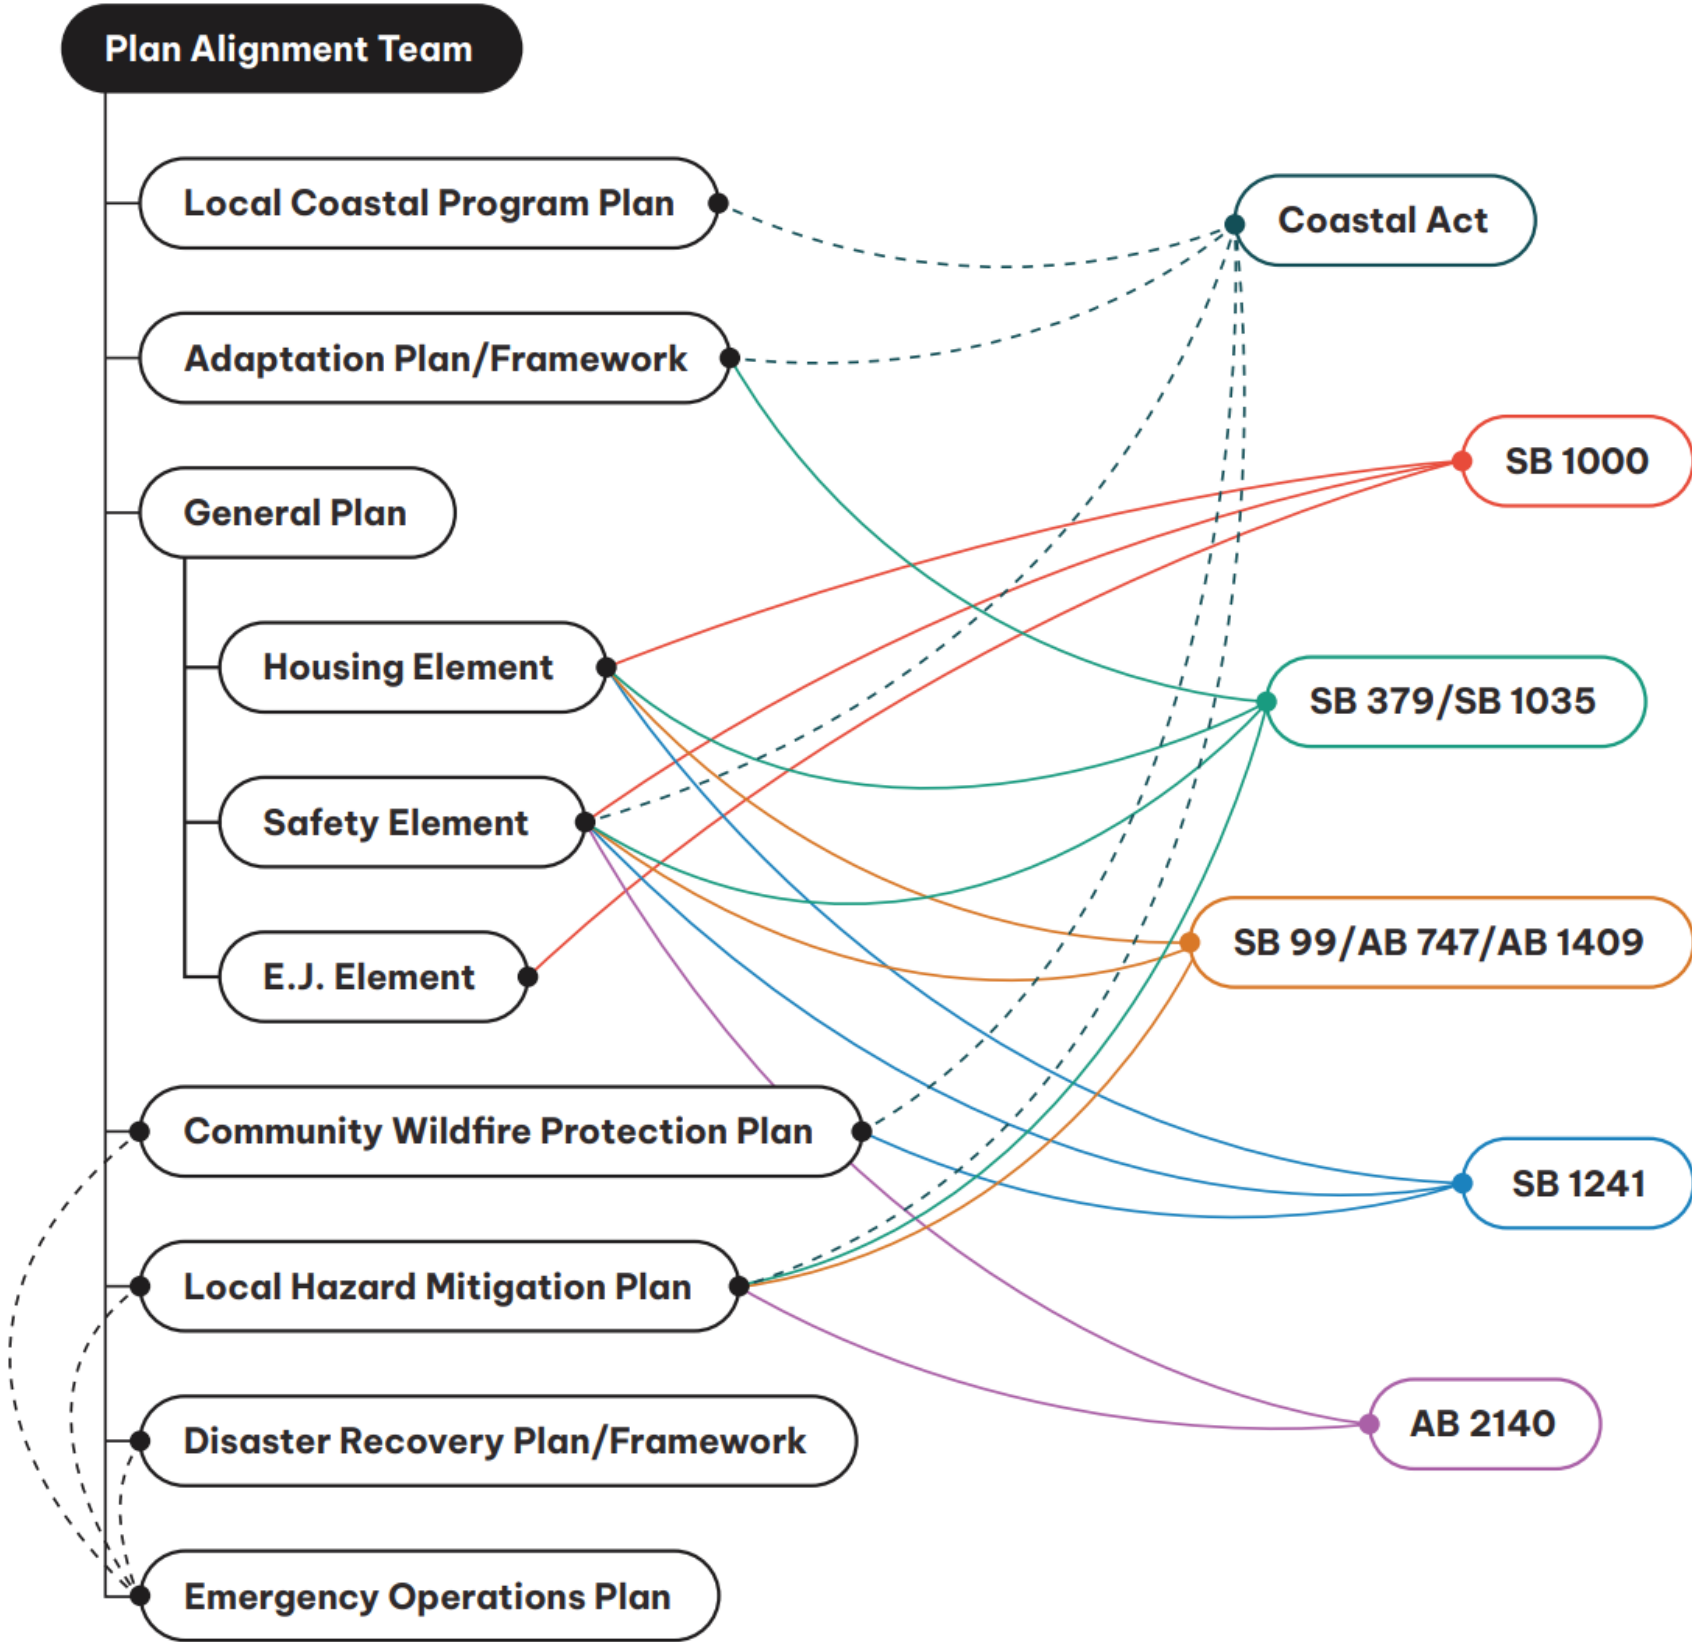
Plan Alignment Team

Local Coastal Program Plan

Adaptation Plan/Framework

General Plan

Housing Element

Safety Element

E.J. Element

Community Wildfire Protection Plan

Local Hazard Mitigation Plan

Disaster Recovery Plan/Framework

Emergency Operations Plan

Coastal Act

SB 1000

SB 379/SB 1035

SB 99/AB 747/AB 1409

SB 1241

AB 2140